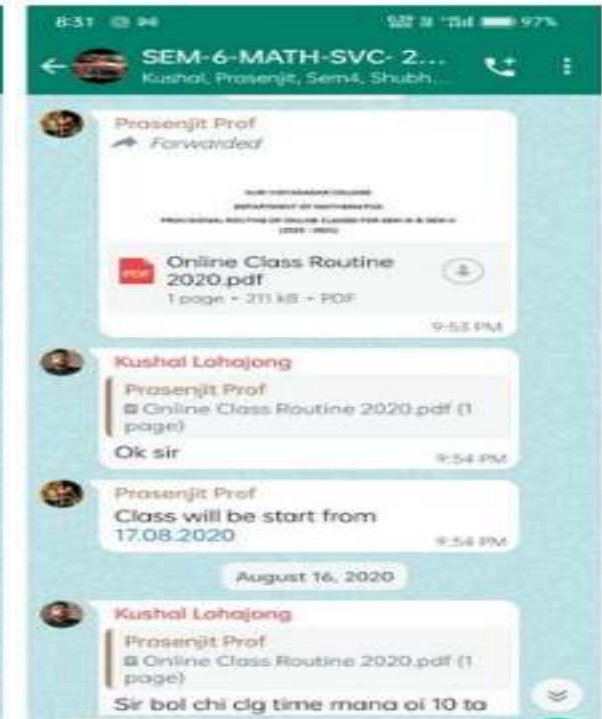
8:31 97%

SEM-6-MATH-SVC- 2...
Kushal, Prasenjit, Sem4, Shubh...

Prasenjit Prof
Forwarded

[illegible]
DEPARTMENT OF MATHEMATICS
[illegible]
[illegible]

PDF
Online Class Routine 2020.pdf
1 page • 211 kB • PDF
9:53 PM

Kushal Lohajong
Prasenjit Prof
Online Class Routine 2020.pdf (1 page)
Ok sir
9:54 PM

Prasenjit Prof
Class will be start from 17.08.2020
9:54 PM

August 16, 2020

Kushal Lohajong
Prasenjit Prof
Online Class Routine 2020.pdf (1 page)
Sir bol chi clg time mana oi 10 ta